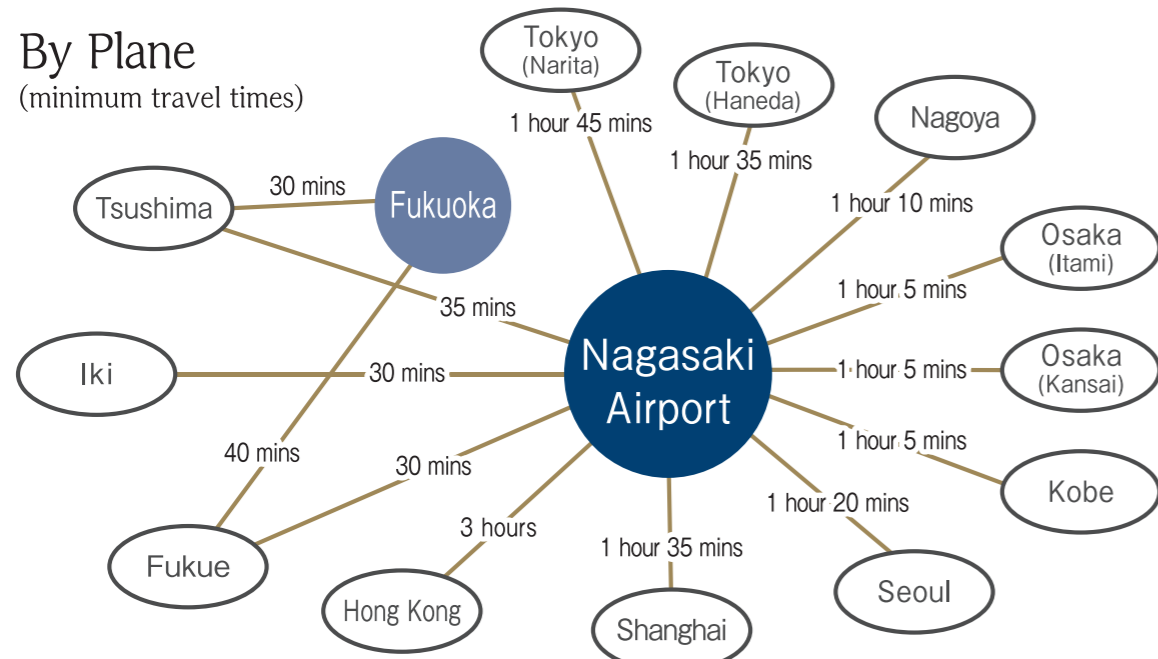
By Plane
(minimum travel times)

Tokyo
(Narita)

1 hour 45 mins

Tokyo
(Haneda)

1 hour 35 mins

Nagoya

1 hour 10 mins

Osaka
(Itami)

1 hour 5 mins

Tsushima

30 mins

Fukuoka

35 mins

Nagasaki
Airport

Iki

30 mins

1 hour 5 mins

Osaka
(Kansai)

1 hour 5 mins

Kobe

40 mins

30 mins

1 hour 20 mins

3 hours

1 hour 35 mins

Fukue

Hong Kong

Shanghai

Seoul